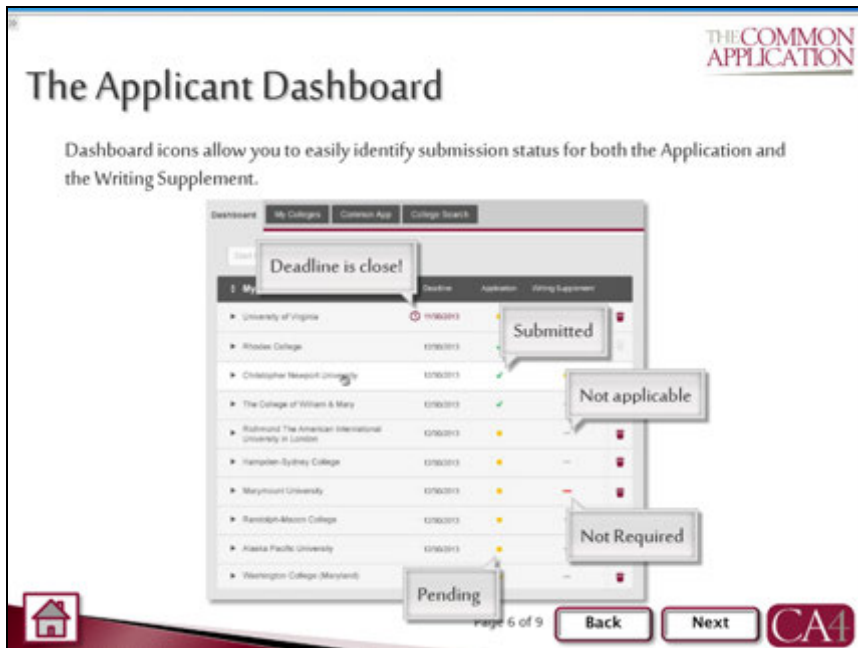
THE COMMON APPLICATION

The Applicant Dashboard

Dashboard icons allow you to easily identify submission status for both the Application and the Writing Supplement.

| Dashboard | My Colleges | Common App | College Search |
|---|---|---|---|

Deadline is close!

| My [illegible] | Deadline | Application | Writing Supplement |
|---|---|---|---|
| University of Virginia | 11/30/2013 | | |
| Rhodes College | 12/30/2013 | | |
| Christopher Newport University | 12/30/2013 | | |
| The College of William & Mary | 12/30/2013 | | |
| Richmond The American International University in London | 12/30/2013 | | |
| Hampden-Sydney College | 12/30/2013 | | |
| Marymount University | 12/30/2013 | | |
| Randolph-Macon College | 12/30/2013 | | |
| Alaska Pacific University | 12/30/2013 | | |
| Washington College (Maryland) | | | |

Submitted

Not applicable

Not Required

Pending

Page 6 of 9

Back

Next

CA4